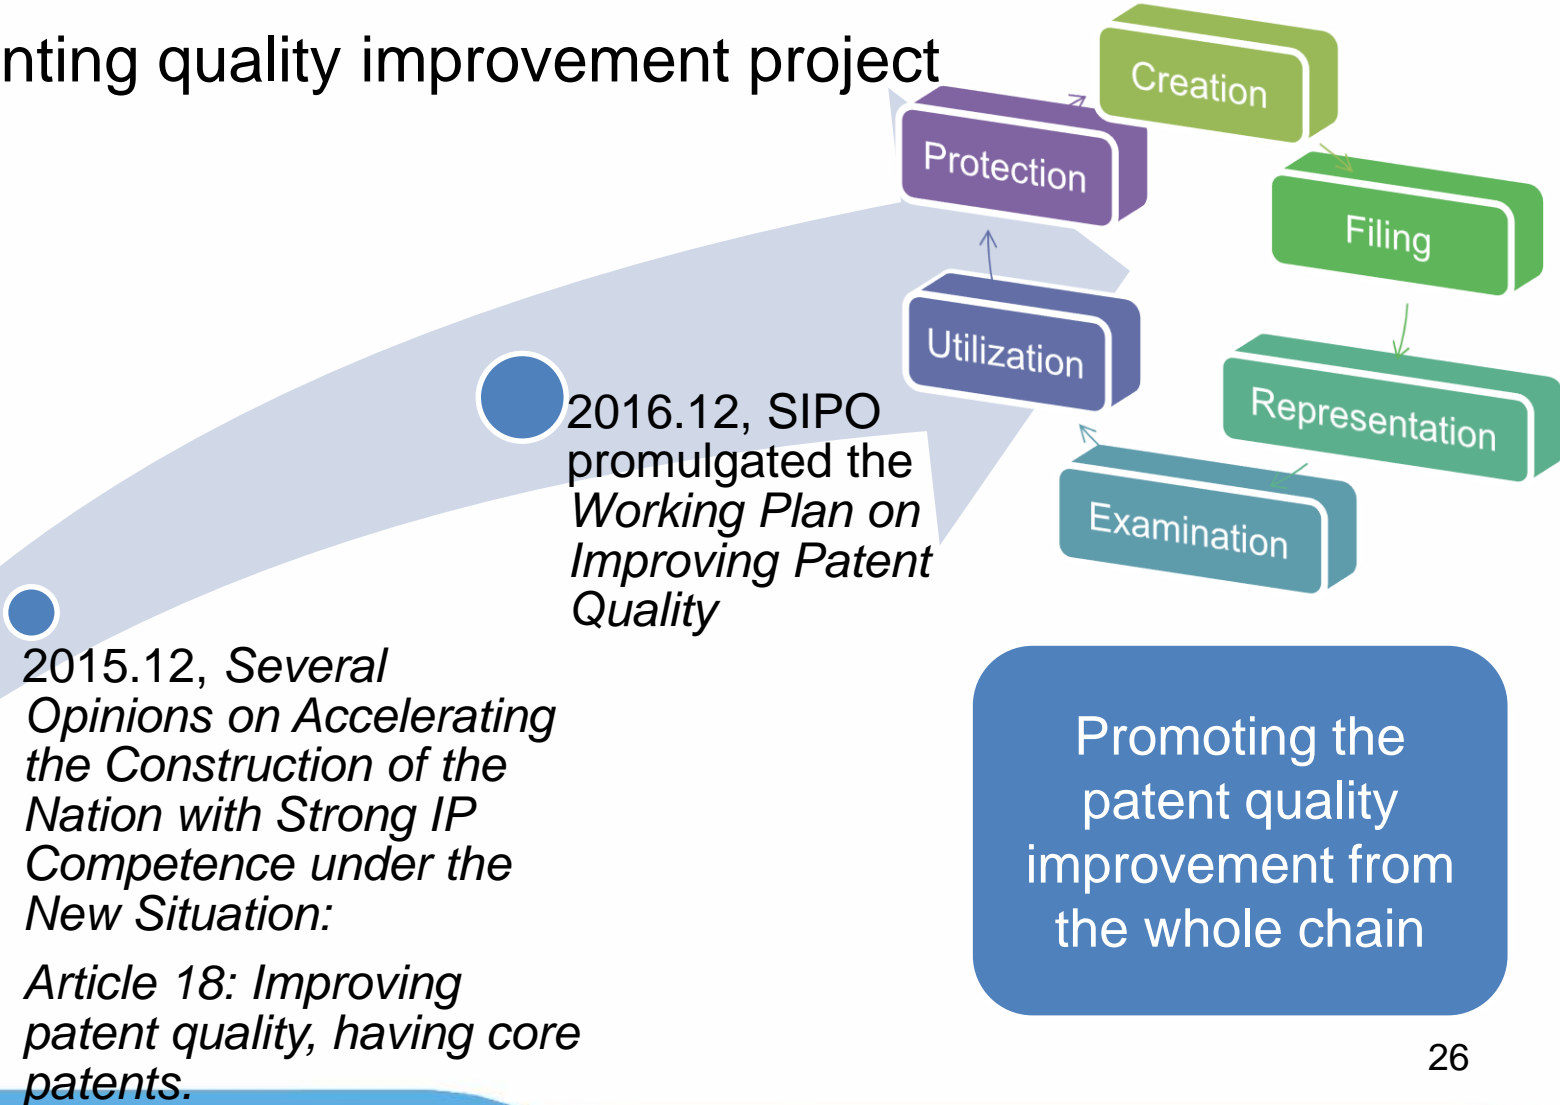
nting quality improvement project

Creation

Protection

Filing

Utilization

Representation

Examination

2016.12, SIPO promulgated the *Working Plan on Improving Patent Quality*

2015.12, *Several Opinions on Accelerating the Construction of the Nation with Strong IP Competence under the New Situation:*

*Article 18: Improving patent quality, having core patents.*

Promoting the patent quality improvement from the whole chain

26